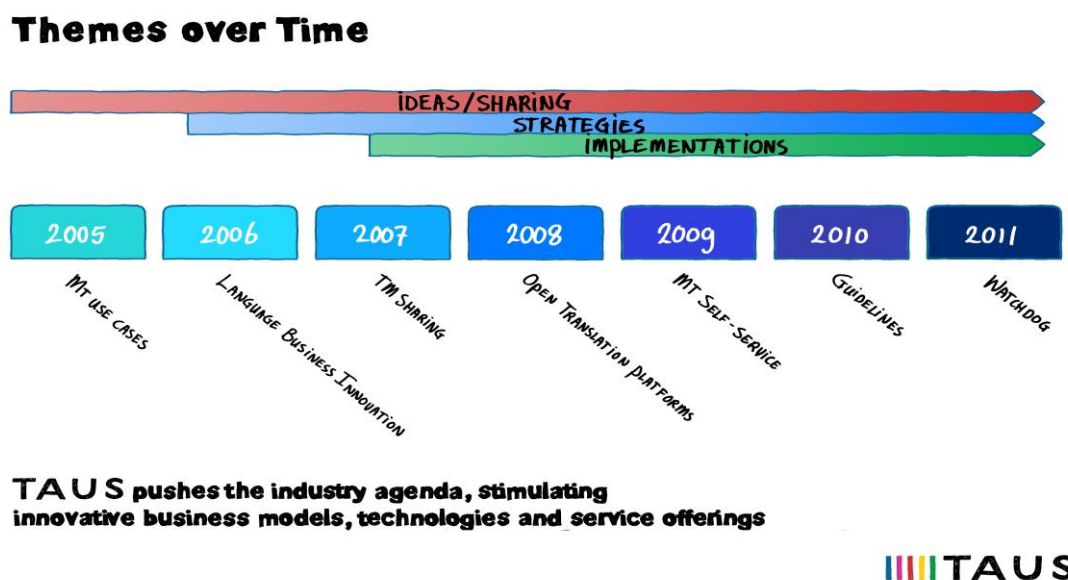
Themes over Time

IDEAS/SHARING
STRATEGIES
IMPLEMENTATIONS

2005
2006
2007
2008
2009
2010
2011

MT USE CASES
LANGUAGE BUSINESS INNOVATION
TM SHARING
OPEN TRANSLATION PLATFORMS
MT SELF-SERVICE
GUIDELINES
WATCHDOG

TAUS pushes the industry agenda, stimulating innovative business models, technologies and service offerings

TAUS